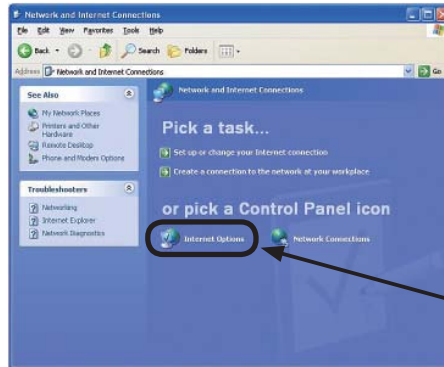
Network and Internet Connections

File Edit View Favorites Tools Help

Back Search Folders

Address Network and Internet Connections Go

See Also

My Network Places
Printers and Other Hardware
Remote Desktop
Phone and Modem Options

Troubleshooters

Networking
Internet Explorer
Network Diagnostics

Network and Internet Connections

Pick a task...

Set up or change your Internet connection

Create a connection to the network at your workplace

or pick a Control Panel icon

Internet Options

Network Connections